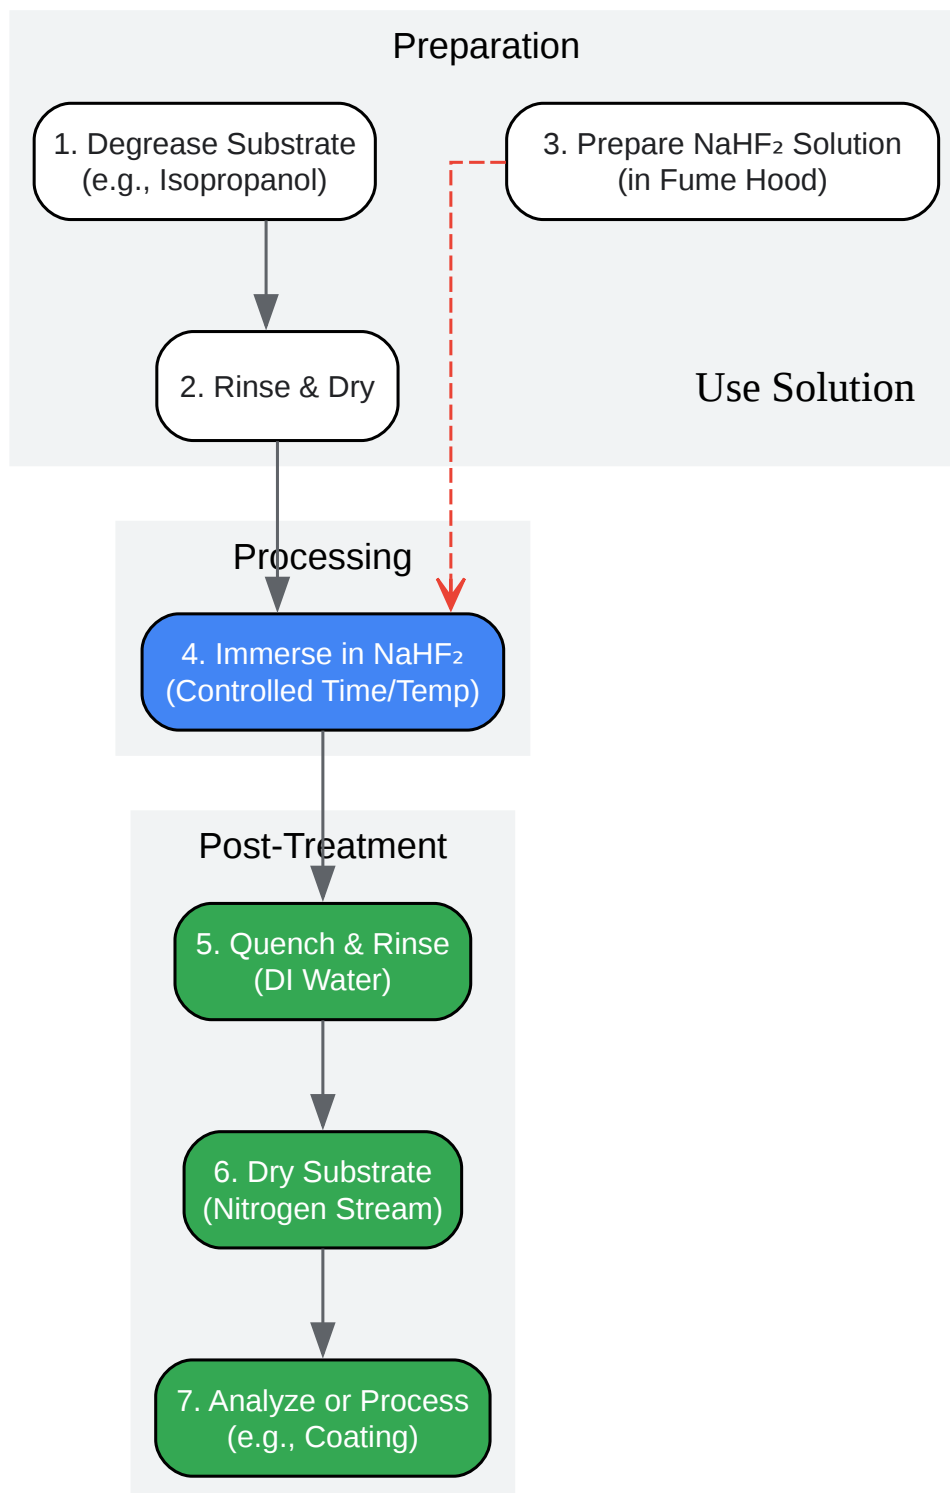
Preparation

1. Degrease Substrate (e.g., Isopropanol)

3. Prepare $NaHF_2$ Solution (in Fume Hood)

2. Rinse & Dry

Use Solution

Processing

4. Immerse in $NaHF_2$ (Controlled Time/Temp)

Post-Treatment

5. Quench & Rinse (DI Water)

6. Dry Substrate (Nitrogen Stream)

7. Analyze or Process (e.g., Coating)